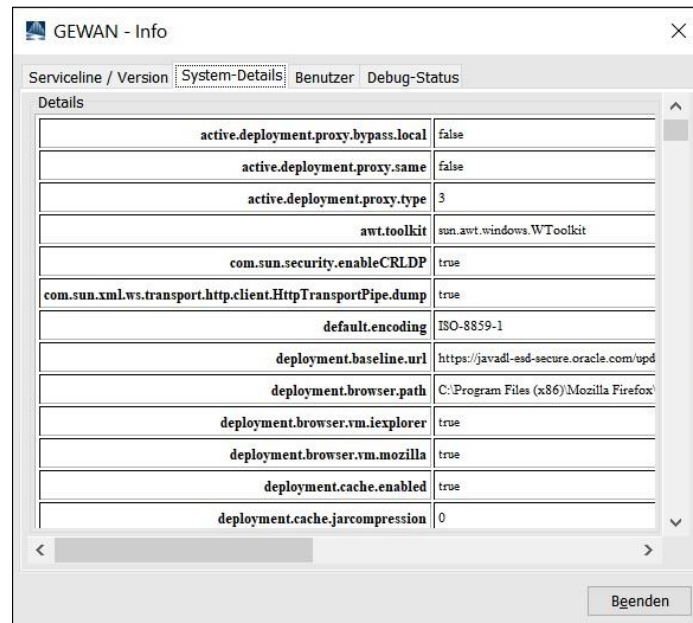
GEWAN - Info

Serviceline / Version | System-Details | Benutzer | Debug-Status

Details

| | |
|---|---|
| active.deployment.proxy.bypass.local | false |
| active.deployment.proxy.same | false |
| active.deployment.proxy.type | 3 |
| awt.toolkit | sun.awt.windows.WToolkit |
| com.sun.security.enableCRLDP | true |
| com.sun.xml.ws.transport.http.client.HttpTransportPipe.dump | true |
| default.encoding | ISO-8859-1 |
| deployment.baseline.url | https://javadl-esd-secure.oracle.com/upd |
| deployment.browser.path | C:\Program Files (x86)\Mozilla Firefox\ |
| deployment.browser.vm.iexplorer | true |
| deployment.browser.vm.mozilla | true |
| deployment.cache.enabled | true |
| deployment.cache.jarcompression | 0 |

Beenden